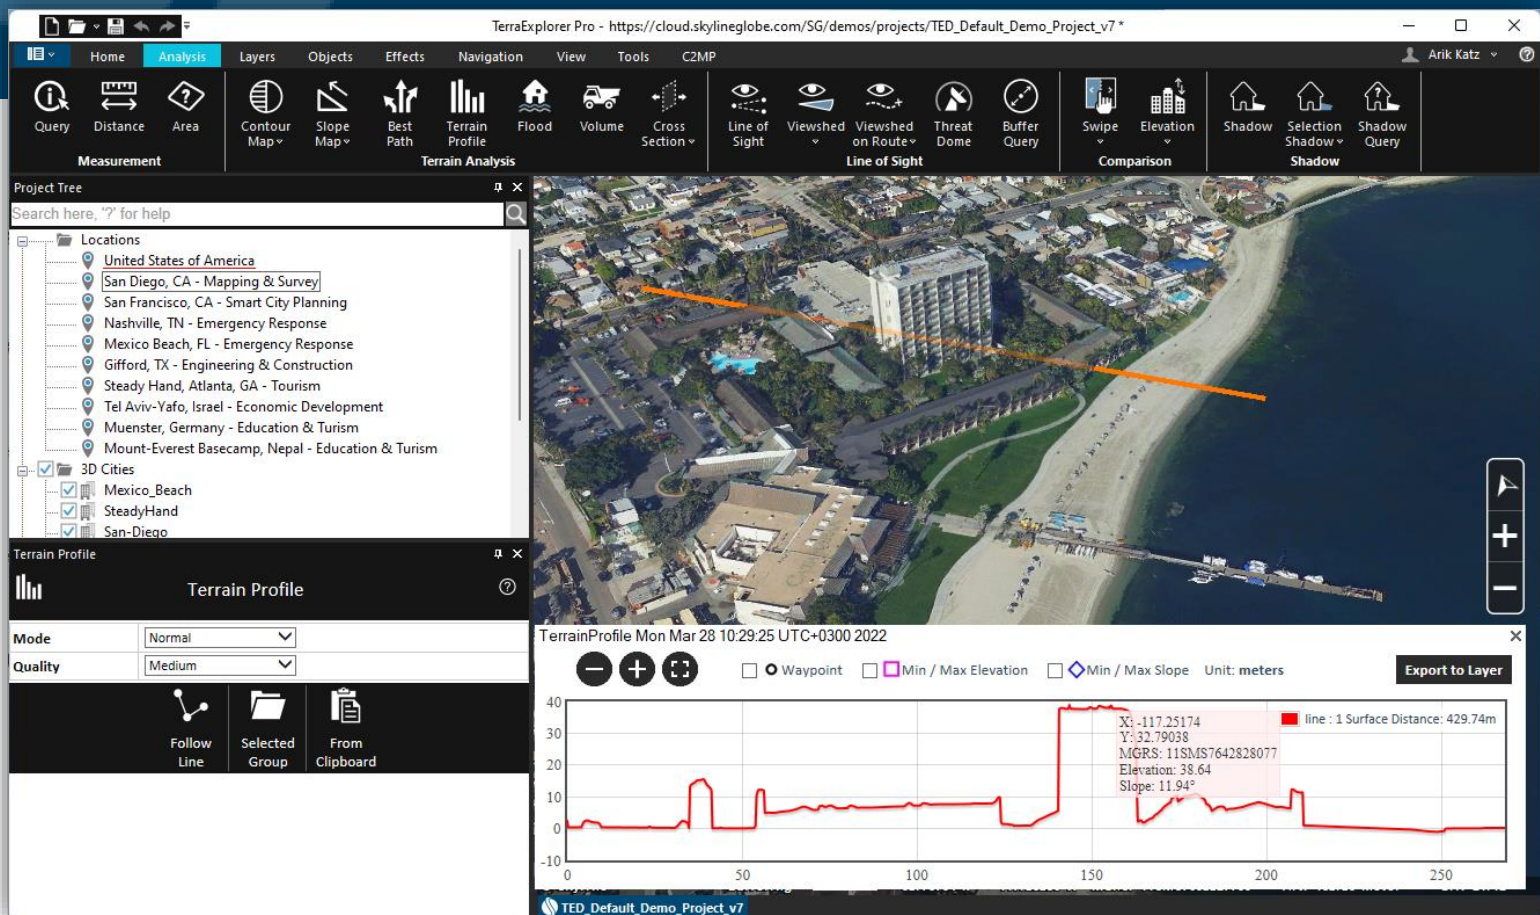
TerraExplorer Pro - https://cloud.skylineglobe.com/SG/demos/projects/TED_Default_Demo_Project_v7 *

Home Analysis Layers Objects Effects Navigation View Tools C2MP

Arik Katz

Query Distance Area
Measurement

Contour Map Slope Map Best Path Terrain Profile Flood Volume Cross Section
Terrain Analysis

Line of Sight Viewshed Viewshed on Route Threat Dome Buffer Query
Line of Sight

Swipe Elevation
Comparison

Shadow Selection Shadow Shadow Query
Shadow

Project Tree

Search here, '?' for help

Locations
United States of America
San Diego, CA - Mapping & Survey
San Francisco, CA - Smart City Planning
Nashville, TN - Emergency Response
Mexico Beach, FL - Emergency Response
Gifford, TX - Engineering & Construction
Steady Hand, Atlanta, GA - Tourism
Tel Aviv-Yafo, Israel - Economic Development
Muenster, Germany - Education & Turism
Mount-Everest Basecamp, Nepal - Education & Turism
3D Cities
Mexico_Beach
SteadyHand
San-Diego

Terrain Profile

Terrain Profile

| Mode | Normal |
|---|---|
| Quality | Medium |

Follow Line Selected Group From Clipboard

TerrainProfile Mon Mar 28 10:29:25 UTC+0300 2022

Waypoint Min / Max Elevation Min / Max Slope Unit: meters Export to Layer

40
30
20
10
0
-10

0 50 100 150 200 250

X: -117.25174
Y: 32.79038
MGRS: 11SMS7642828077
Elevation: 38.64
Slope: 11.94°

line : 1 Surface Distance: 429.74m

TED_Default_Demo_Project_v7